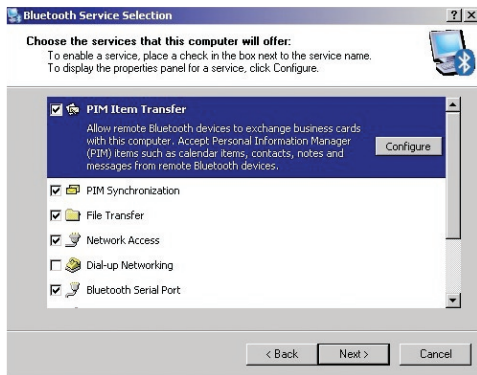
Bluetooth Service Selection

?

Choose the services that this computer will offer:

To enable a service, place a check in the box next to the service name.
To display the properties panel for a service, click Configure.

PIM Item Transfer

Allow remote Bluetooth devices to exchange business cards with this computer. Accept Personal Information Manager (PIM) items such as calendar items, contacts, notes and messages from remote Bluetooth devices.

Configure

PIM Synchronization

File Transfer

Network Access

Dial-up Networking

Bluetooth Serial Port

< Back

Next >

Cancel